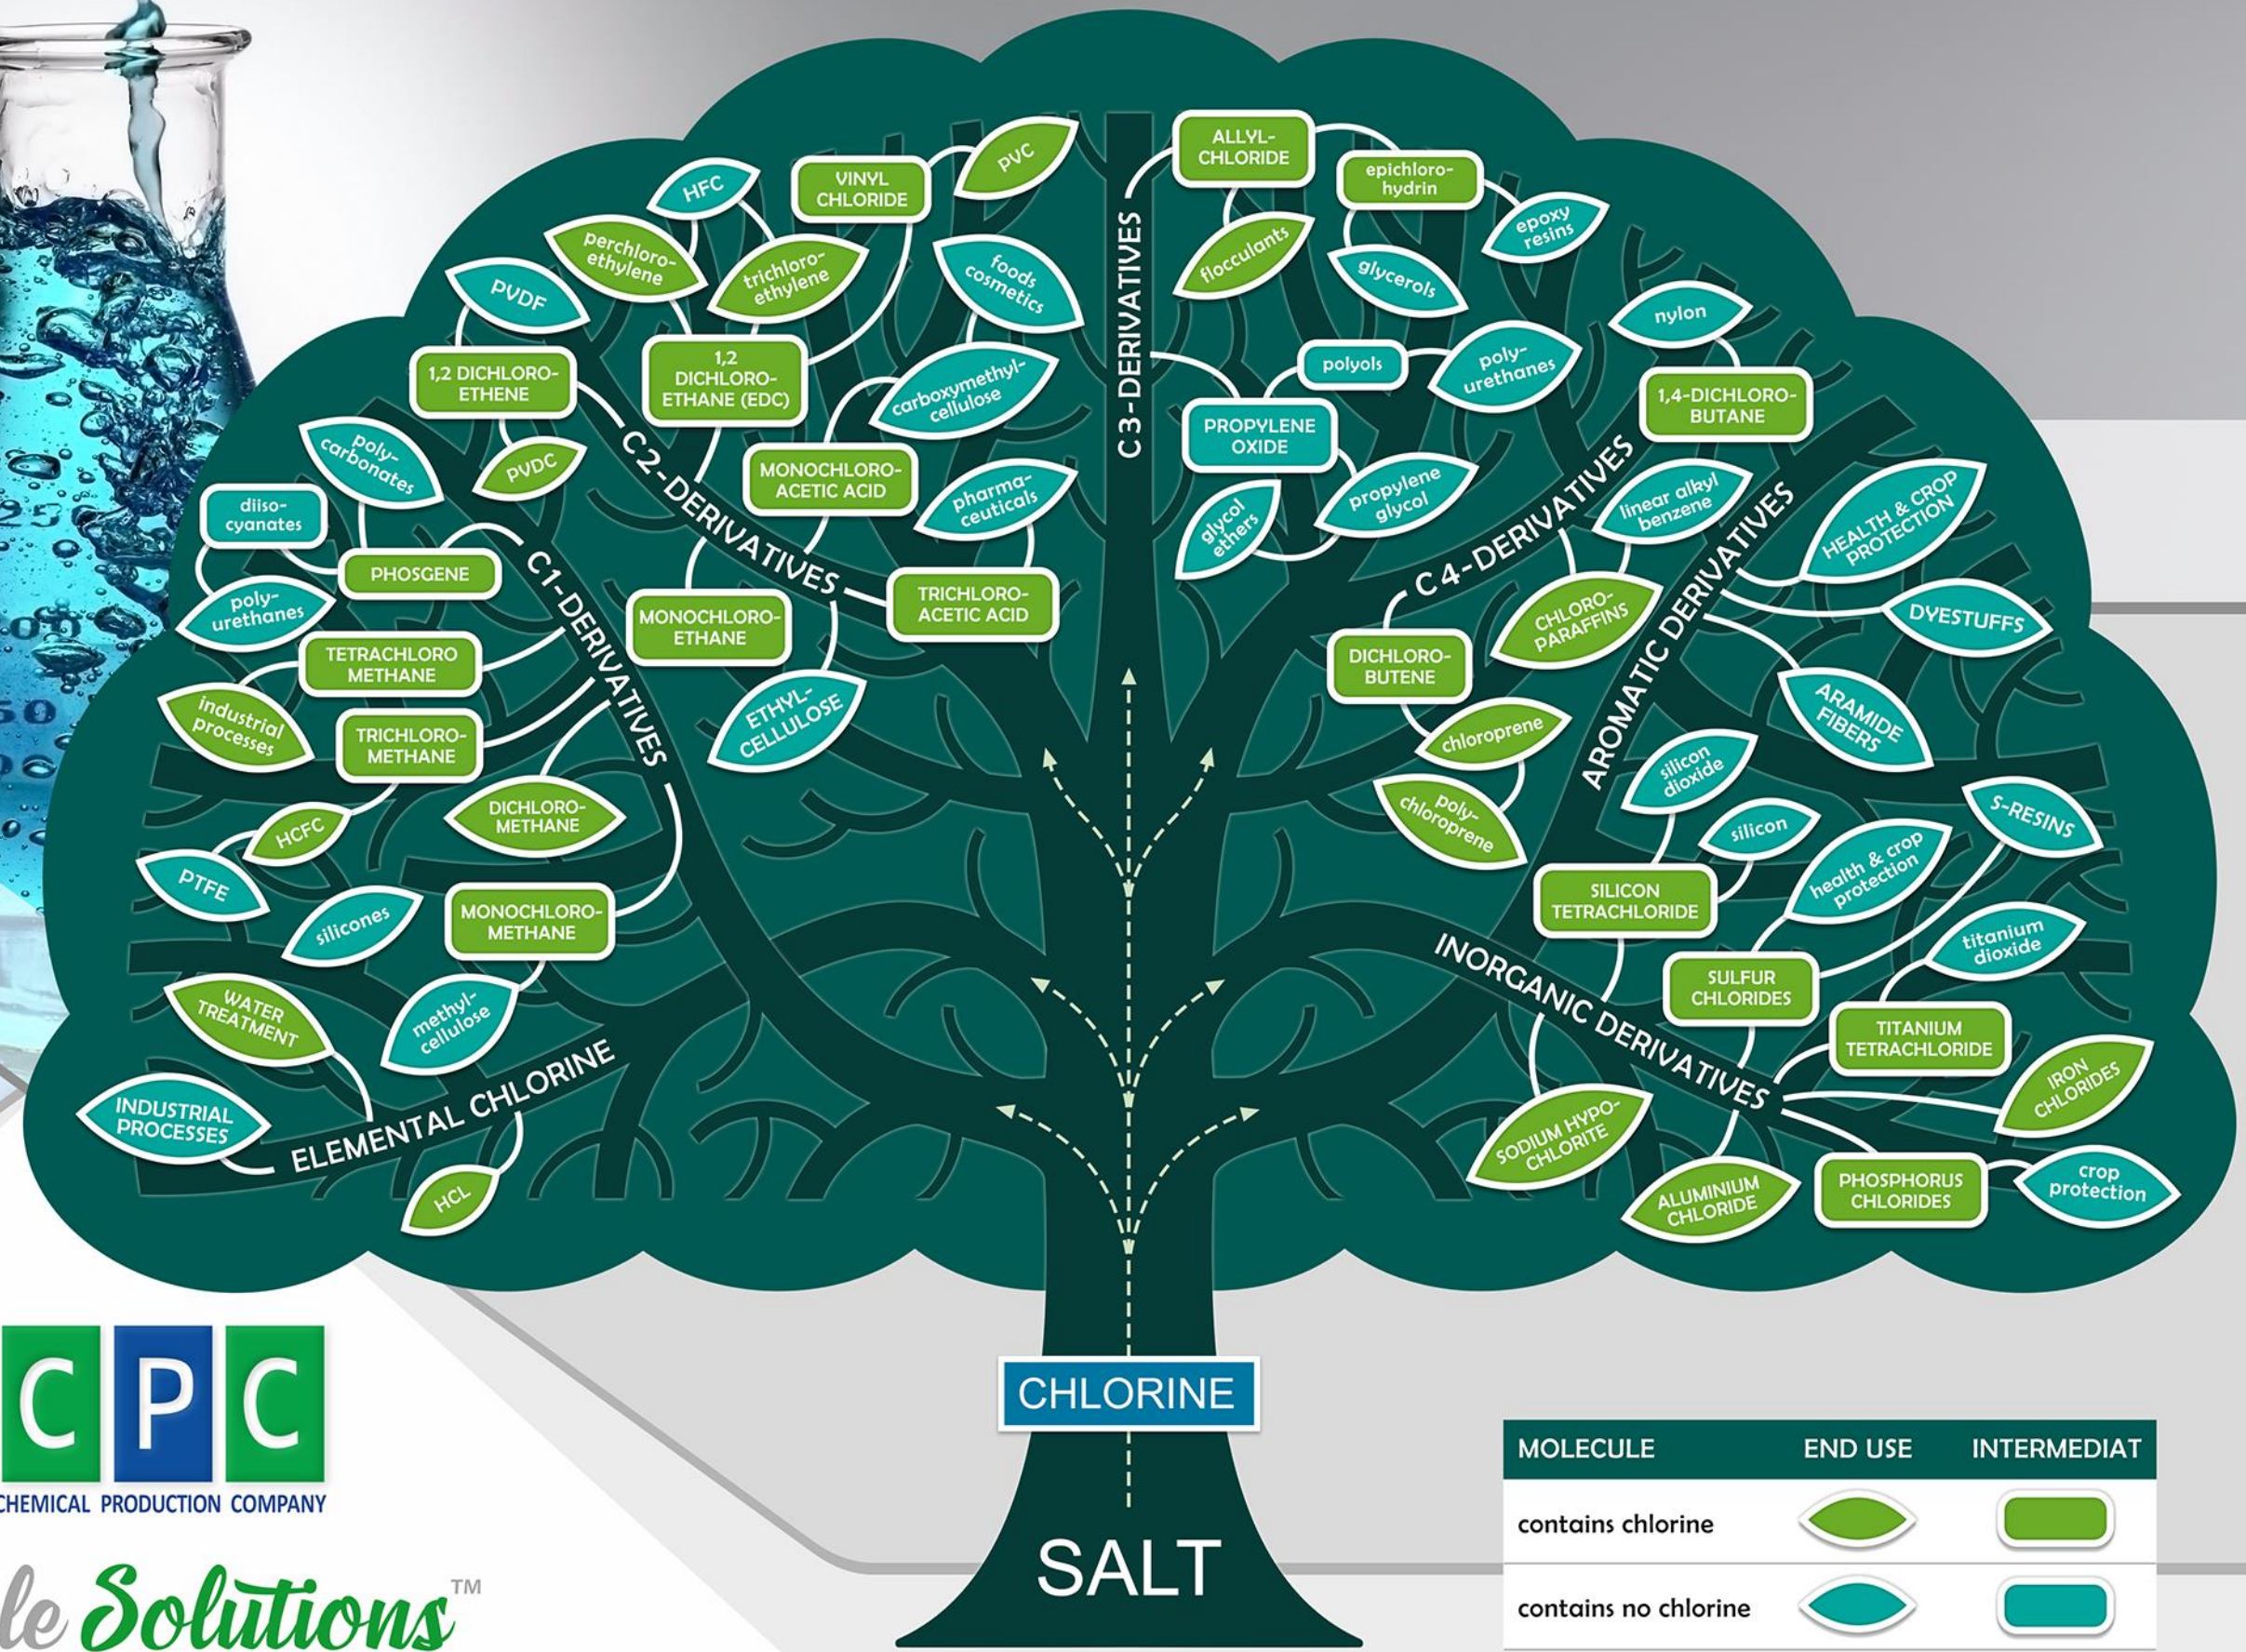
HFC
VINYL CHLORIDE
PVC
ALLYL-CHLORIDE
epichloro-hydrin
epoxy resins
perchloro-ethylene
trichloro-ethylene
foods cosmetics
flocculants
glycerols
PVDF
C3-DERIVATIVES
nylon
1,2 DICHLORO-ETHENE
1,2 DICHLORO-ETHANE (EDC)
carboxymethyl-cellulose
polyols
poly-urethanes
1,4-DICHLORO-BUTANE
poly-carbonates
PVDC
C2-DERIVATIVES
MONOCHLORO-ACETIC ACID
PROPYLENE OXIDE
diiso-cyanates
pharma-ceuticals
propylene glycol
glycol ethers
linear alkyl benzene
C4-DERIVATIVES
HEALTH & CROP PROTECTION
PHOSGENE
C1-DERIVATIVES
TRICHLORO-ACETIC ACID
poly-urethanes
MONOCHLORO-ETHANE
CHLORO-PARAFFINS
AROMATIC DERIVATIVES
DYESTUFFS
TETRACHLORO METHANE
DICHLORO-BUTENE
industrial processes
ETHYL-CELLULOSE
ARAMIDE FIBERS
TRICHLORO-METHANE
chloroprene
silicon dioxide
DICHLORO-METHANE
poly-chloroprene
HCFC
silicon
S-RESINS
PTFE
health & crop protection
MONOCHLORO-METHANE
SILICON TETRACHLORIDE
silicones
titanium dioxide
INORGANIC DERIVATIVES
WATER TREATMENT
SULFUR CHLORIDES
methyl-cellulose
TITANIUM TETRACHLORIDE
ELEMENTAL CHLORINE
INDUSTRIAL PROCESSES
IRON CHLORIDES
SODIUM HYPO-CHLORITE
HCL
ALUMINIUM CHLORIDE
PHOSPHORUS CHLORIDES
crop protection
CHLORINE
SALT
CPC
CHEMICAL PRODUCTION COMPANY
le Solutions™

| MOLECULE | END USE | INTERMEDIAT |
|---|---|---|
| contains chlorine | | |
| contains no chlorine | | |